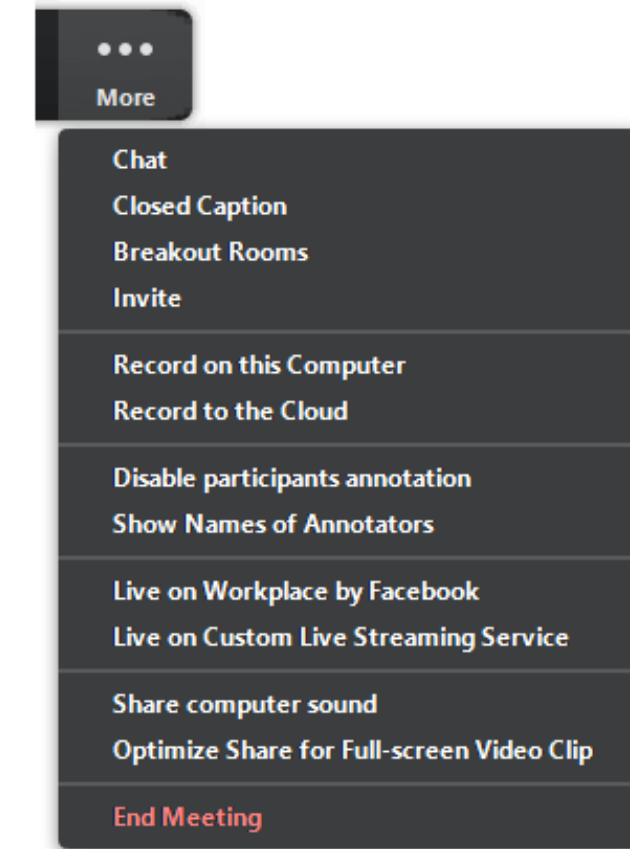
More

Chat
Closed Caption
Breakout Rooms
Invite

Record on this Computer
Record to the Cloud

Disable participants annotation
Show Names of Annotators

Live on Workplace by Facebook
Live on Custom Live Streaming Service

Share computer sound
Optimize Share for Full-screen Video Clip

End Meeting